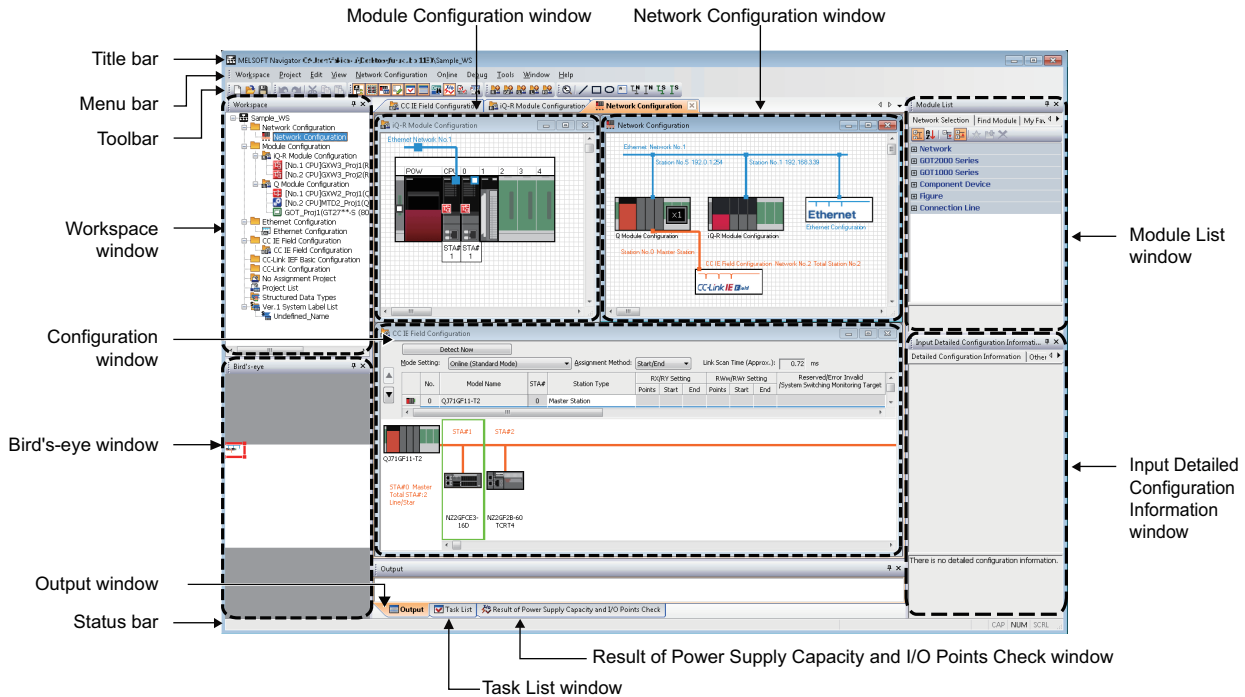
Module Configuration window

Network Configuration window

Title bar

Menu bar

Toolbar

Workspace window

Configuration window

Bird's-eye window

Output window

Status bar

Module List window

Input Detailed Configuration Information window

Result of Power Supply Capacity and I/O Points Check window

Task List window

MELSOFT Navigator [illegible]\Sample_WS

Workspace Project Edit View Network Configuration Online Debug Tools Window Help

Workspace

Sample_WS
Network Configuration
Network Configuration
Module Configuration
iQ-R Module Configuration
[No.1 CPU]GXW3_Proj1(R
[No.2 CPU]GXW3_Proj2(R
Q Module Configuration
[No.1 CPU]GXW2_Proj1(Q
[No.2 CPU]MTD2_Proj1(Q
GOT_Proj1(GT27**-S (80
Ethernet Configuration
Ethernet Configuration
CC IE Field Configuration
CC IE Field Configuration
CC-Link IEF Basic Configuration
CC-Link Configuration
No Assignment Project
Project List
Structured Data Types
Ver.1 System Label List
Undefined_Name

Bird's-eye

CC IE Field Configuration | iQ-R Module Configuration | Network Configuration

iQ-R Module Configuration

Ethernet Network No.1

POW CPU 0 1 2 3 4

STA# 1 STA# 1

Network Configuration

Ethernet Network No.1

Station No.5 192.0.1.254

Station No.1 192.168.3.39

Q Module Configuration

iQ-R Module Configuration

Ethernet

Ethernet Configuration

Station No.0 Master Station

CC IE Field Configuration Network No.2 Total Station No.2

CC-Link IE Field

Module List

Network Selection | Find Module | My Fav

Network
GOT2000 Series
GOT1000 Series
Component Device
Figure
Connection Line

CC IE Field Configuration

Detect Now

Mode Setting: Online (Standard Mode)
Assignment Method: Start/End
Link Scan Time (Approx.): 0.72 ms

| | No. | Model Name | STA# | Station Type | RX/RY Setting Points | Start | End | RWw/RWr Setting Points | Start | End | Reserved/Error Invalid /System Switching Monitoring Target |
|---|---|---|---|---|---|---|---|---|---|---|---|
| | 0 | QJ71GF11-T2 | 0 | Master Station | | | | | | | |

QJ71GF11-T2

STA#0 Master
Total STA#:2
Line/Star

STA#1

NZ2GFCE3-16D

STA#2

NZ2GF2B-60 TCRT4

Input Detailed Configuration Informatio...

Detailed Configuration Information | Other

There is no detailed configuration information.

Output

Output | Task List | Result of Power Supply Capacity and I/O Points Check

CAP NUM SCRL